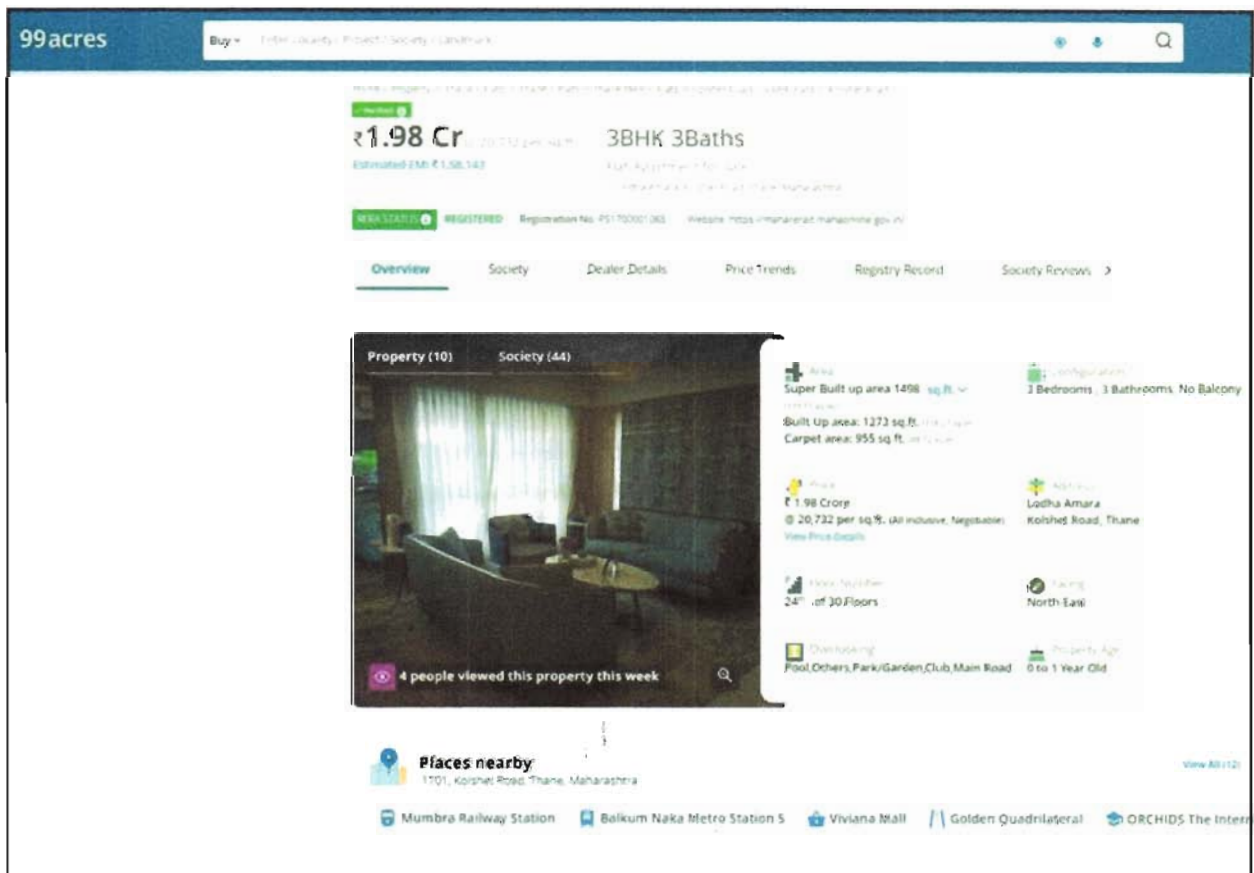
99acres

Buy ▾ Enter Locality / Project / Society / Landmark

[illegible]

Verified

₹1.98 Cr @ 20,732 per sq.ft.

3BHK 3Baths

Estimated EMI ₹1,58,143

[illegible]

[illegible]

RERA STATUS REGISTERED Registration No. P51700001365 Website: https://maharera.mahaonline.gov.in/

Overview Society Dealer Details Price Trends Registry Record Society Reviews >

Property (10) Society (44)

4 people viewed this property this week

Area
Super Built up area 1498 sq.ft.
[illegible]
Built Up area: 1273 sq.ft. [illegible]
Carpet area: 955 sq.ft. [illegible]

Configuration
3 Bedrooms, 3 Bathrooms, No Balcony

Price
₹ 1.98 Crore
@ 20,732 per sq.ft. (All inclusive, Negotiable)
View Price Details

Address
Lodha Amara
Kolshet Road, Thane

Floor Number
24th of 30 Floors

Facing
North East

Overlooking
Pool,Others,Park/Garden,Club,Main Road

Property Age
0 to 1 Year Old

Places nearby
1101, Kolshet Road, Thane, Maharashtra

View All (12)

Mumbra Railway Station Balkum Naka Metro Station 5 Viviana Mall Golden Quadrilateral ORCHIDS The Intern